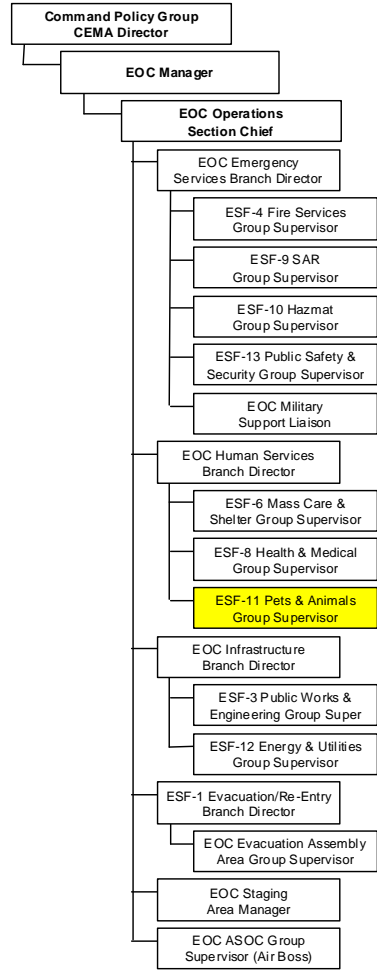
Command Policy Group
CEMA Director

EOC Manager

EOC Operations
Section Chief

EOC Emergency
Services Branch Director

ESF-4 Fire Services
Group Supervisor

ESF-9 SAR
Group Supervisor

ESF-10 Hazmat
Group Supervisor

ESF-13 Public Safety &
Security Group Supervisor

EOC Military
Support Liaison

EOC Human Services
Branch Director

ESF-6 Mass Care &
Shelter Group Supervisor

ESF-8 Health & Medical
Group Supervisor

ESF-11 Pets & Animals
Group Supervisor

EOC Infrastructure
Branch Director

ESF-3 Public Works &
Engineering Group Super

ESF-12 Energy & Utilities
Group Supervisor

ESF-1 Evacuation/Re-Entry
Branch Director

EOC Evacuation Assembly
Area Group Supervisor

EOC Staging
Area Manager

EOC ASOC Group
Supervisor (Air Boss)